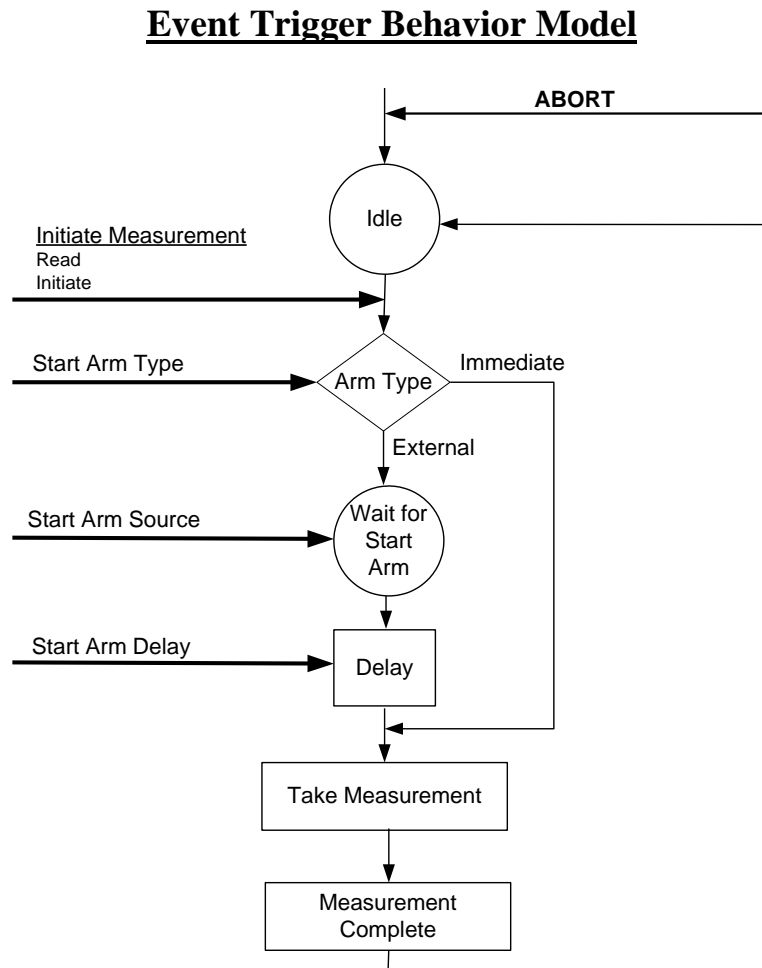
Event Trigger Behavior Model

ABORT

Idle

Initiate Measurement
Read
Initiate

Start Arm Type

Arm Type

Immediate

External

Start Arm Source

Wait for Start Arm

Start Arm Delay

Delay

Take Measurement

Measurement Complete